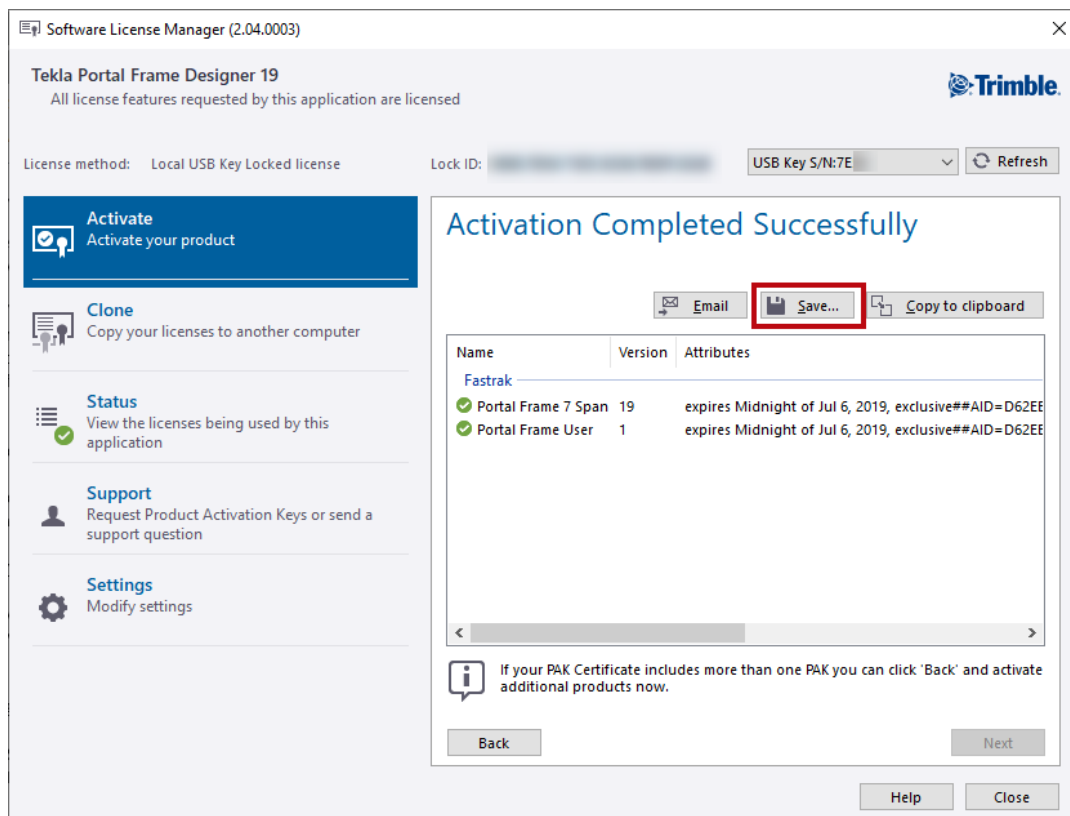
Software License Manager (2.04.0003)

Tekla Portal Frame Designer 19
All license features requested by this application are licensed

Trimble.

License method: Local USB Key Locked license

Lock ID: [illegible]

USB Key S/N:7E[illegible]

Refresh

Activate
Activate your product

Clone
Copy your licenses to another computer

Status
View the licenses being used by this application

Support
Request Product Activation Keys or send a support question

Settings
Modify settings

Activation Completed Successfully

Email

Save...

Copy to clipboard

| Name | Version | Attributes |
|---|---|---|
| Fastrak | | |
| Portal Frame 7 Span | 19 | expires Midnight of Jul 6, 2019, exclusive##AID=D62EE |
| Portal Frame User | 1 | expires Midnight of Jul 6, 2019, exclusive##AID=D62EE |

If your PAK Certificate includes more than one PAK you can click 'Back' and activate additional products now.

Back

Next

Help

Close